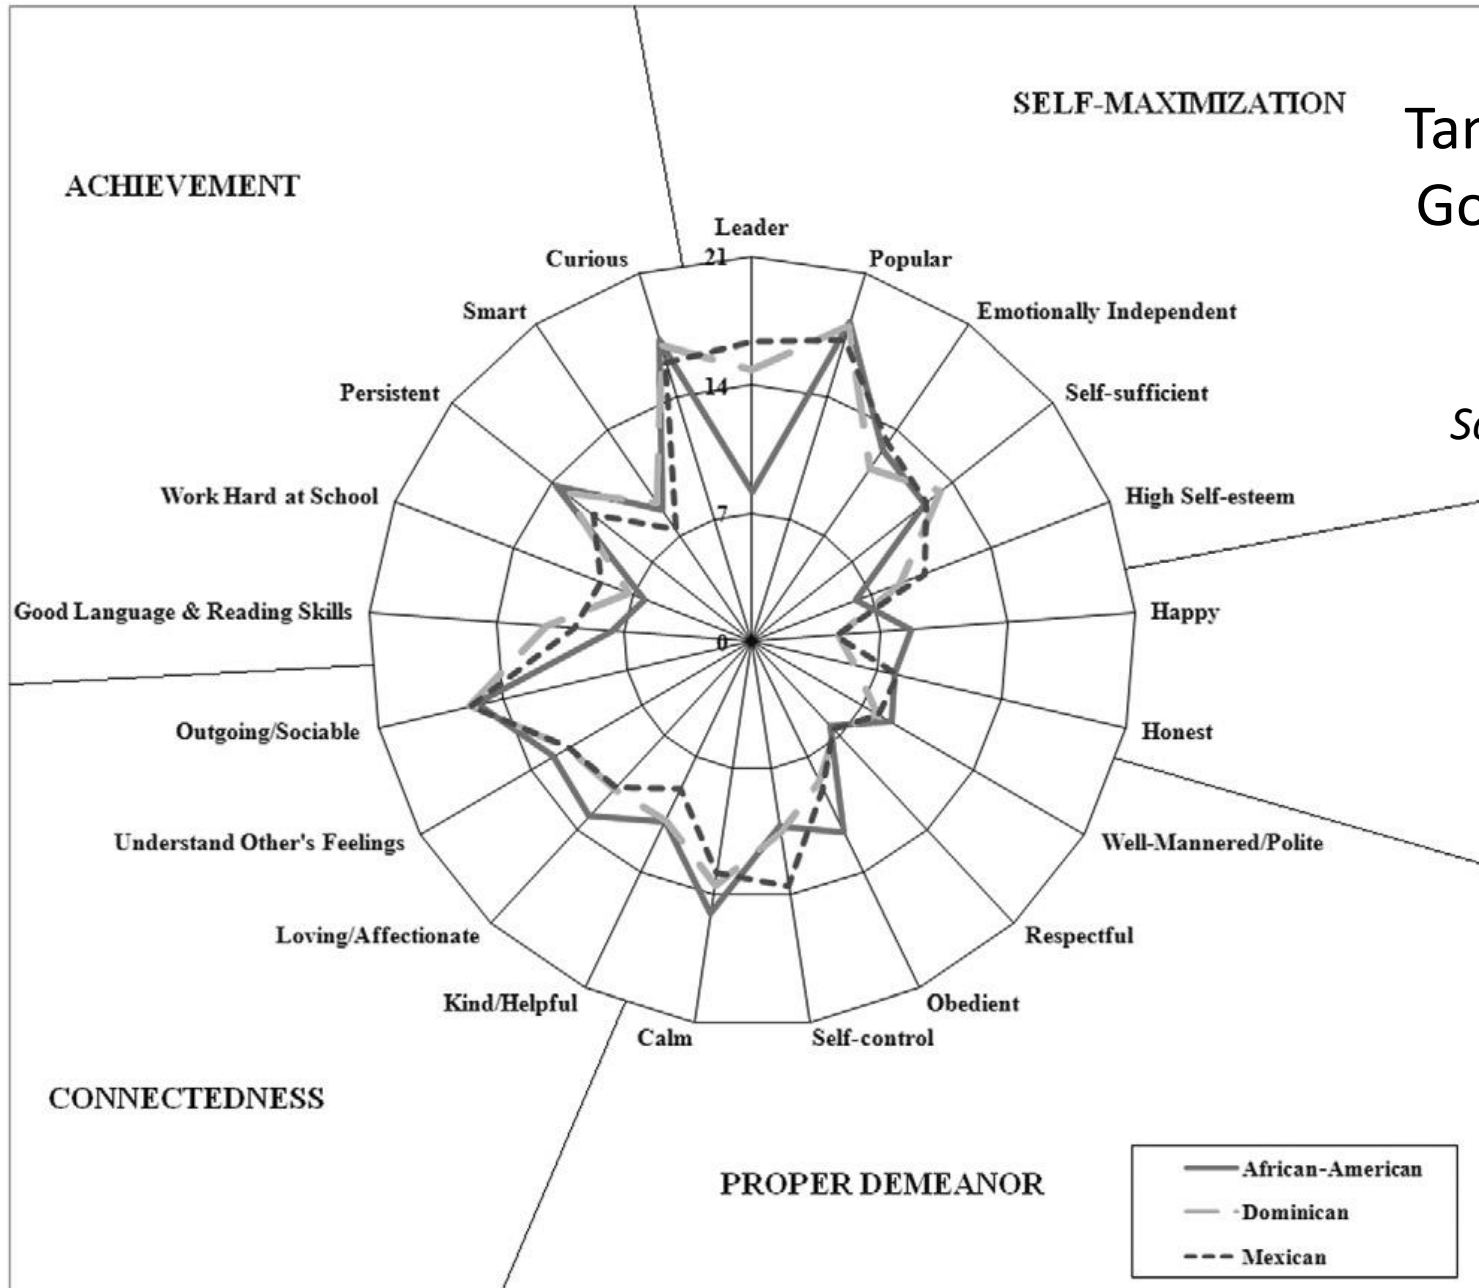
SELF-MAXIMIZATION

Tan

Go

Sc

ACHIEVEMENT

Leader

21

14

7

0

Curious

Popular

Smart

Emotionally Independent

Persistent

Self-sufficient

Work Hard at School

High Self-esteem

Good Language & Reading Skills

Happy

Outgoing/Sociable

Honest

Understand Other's Feelings

Well-Mannered/Polite

Loving/Affectionate

Respectful

Kind/Helpful

Obedient

Calm

Self-control

CONNECTEDNESS

PROPER DEMEANOR

African-American

Dominican

Mexican